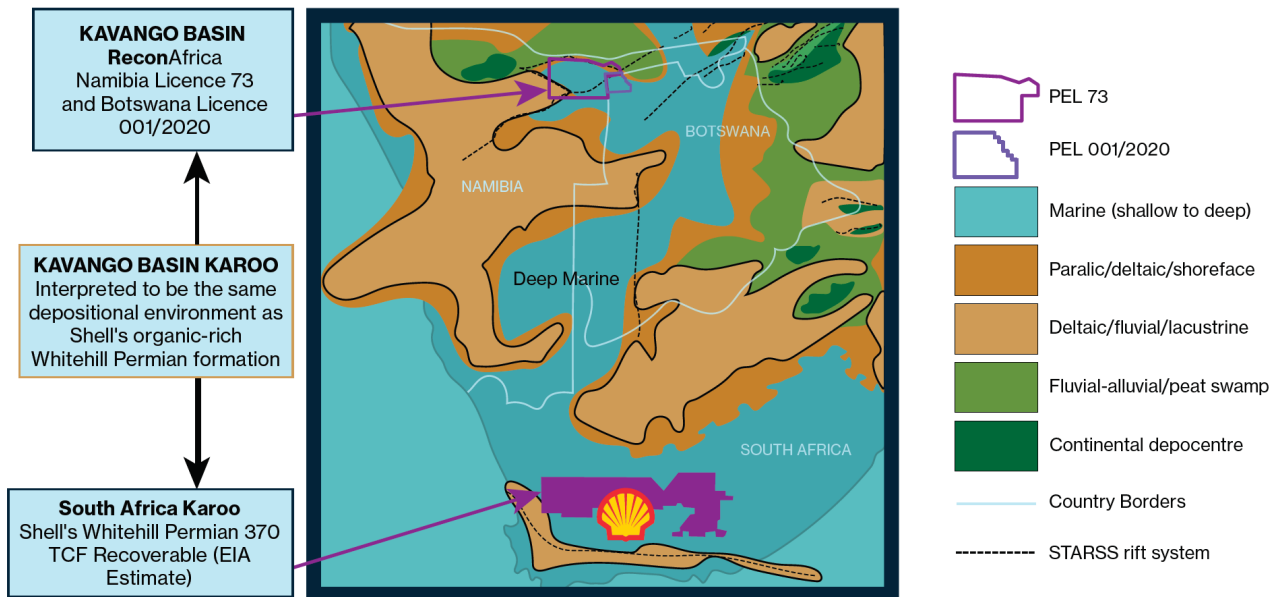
KAVANGO BASIN
ReconAfrica
Namibia Licence 73 and Botswana Licence 001/2020

KAVANGO BASIN KAROO
Interpreted to be the same depositional environment as Shell's organic-rich Whitehill Permian formation

South Africa Karoo
Shell's Whitehill Permian 370 TCF Recoverable (EIA Estimate)

NAMIBIA

BOTSWANA

Deep Marine

SOUTH AFRICA

PEL 73

PEL 001/2020

Marine (shallow to deep)

Paralic/deltaic/shoreface

Deltaic/fluvial/lacustrine

Fluvial-alluvial/peat swamp

Continental depocentre

Country Borders

STARSS rift system